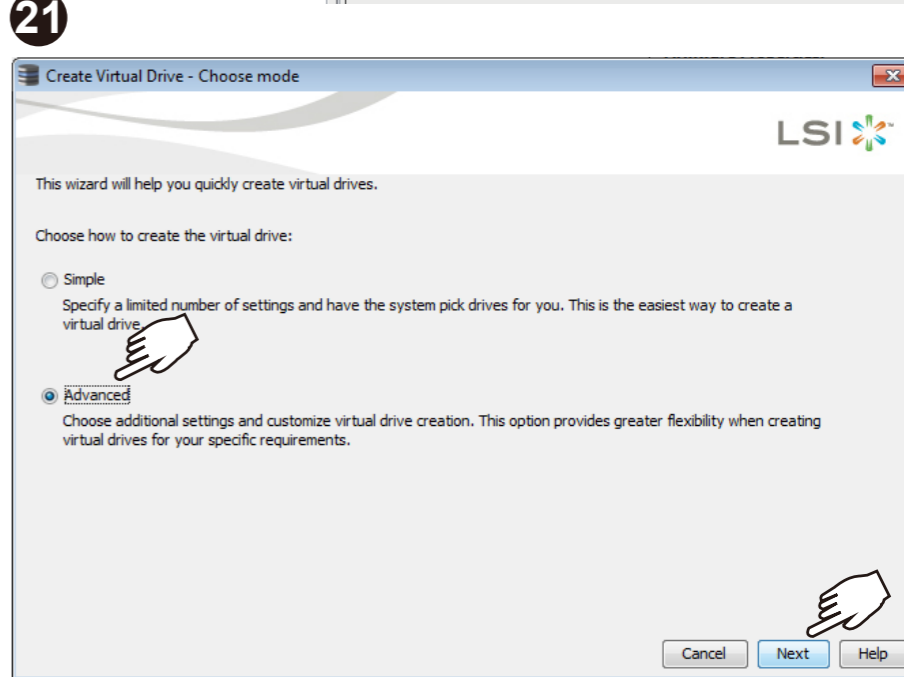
21

Create Virtual Drive - Choose mode

LSI

This wizard will help you quickly create virtual drives.

Choose how to create the virtual drive:

Simple

Specify a limited number of settings and have the system pick drives for you. This is the easiest way to create a virtual drive.

Advanced

Choose additional settings and customize virtual drive creation. This option provides greater flexibility when creating virtual drives for your specific requirements.

Cancel Next Help